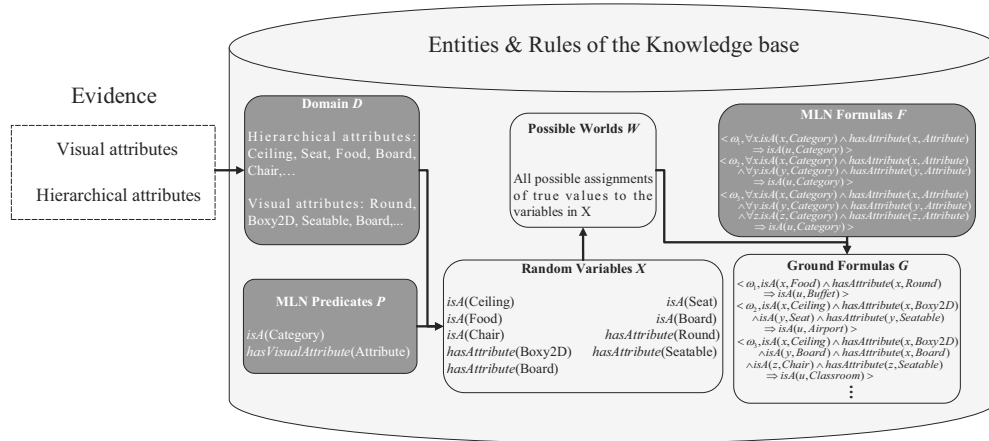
Entities & Rules of the Knowledge base

Evidence

Visual attributes

Hierarchical attributes

Domain $D$

Hierarchical attributes: Ceiling, Seat, Food, Board, Chair,...

Visual attributes: Round, Boxy2D, Seatable, Board,...

Possible Worlds $W$

All possible assignments of true values to the variables in X

MLN Formulas $F$

$<\omega_1, \forall x.isA(x, Category) \wedge hasAttribute(x, Attribute) \Rightarrow isA(u, Category)>$
$<\omega_2, \forall x.isA(x, Category) \wedge hasAttribute(x, Attribute) \wedge \forall y.isA(y, Category) \wedge hasAttribute(y, Attribute) \Rightarrow isA(u, Category)>$
$<\omega_3, \forall x.isA(x, Category) \wedge hasAttribute(x, Attribute) \wedge \forall y.isA(y, Category) \wedge hasAttribute(y, Attribute) \wedge \forall z.isA(z, Category) \wedge hasAttribute(z, Attribute) \Rightarrow isA(u, Category)>$

MLN Predicates $P$

$isA$(Category)
$hasVisualAttribute$(Attribute)

Random Variables $X$

$isA$(Ceiling) $isA$(Seat)
$isA$(Food) $isA$(Board)
$isA$(Chair) $hasAttribute$(Round)
$hasAttribute$(Boxy2D) $hasAttribute$(Seatable)
$hasAttribute$(Board)

Ground Formulas $G$

$<\omega_1, isA(x, Food) \wedge hasAttribute(x, Round) \Rightarrow isA(u, Buffet)>$
$<\omega_2, isA(x, Ceiling) \wedge hasAttribute(x, Boxy2D) \wedge isA(y, Seat) \wedge hasAttribute(y, Seatable) \Rightarrow isA(u, Airport)>$
$<\omega_3, isA(x, Ceiling) \wedge hasAttribute(x, Boxy2D) \wedge isA(y, Board) \wedge hasAttribute(x, Board) \wedge isA(z, Chair) \wedge hasAttribute(z, Seatable) \Rightarrow isA(u, Classroom)>$
⋮